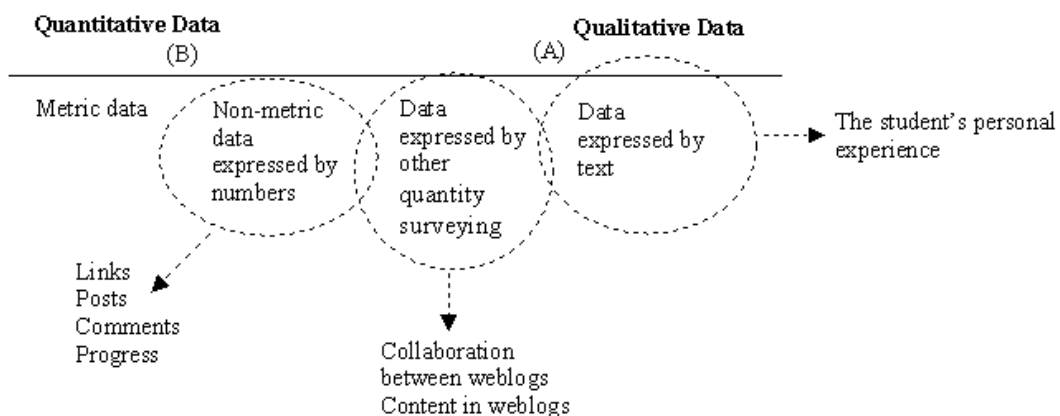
Quantitative Data
(B)

(A)
Qualitative Data

Metric data

Non-metric data expressed by numbers

Data expressed by other quantity surveying

Data expressed by text

The student's personal experience

Links
Posts
Comments
Progress

Collaboration between weblogs
Content in weblogs